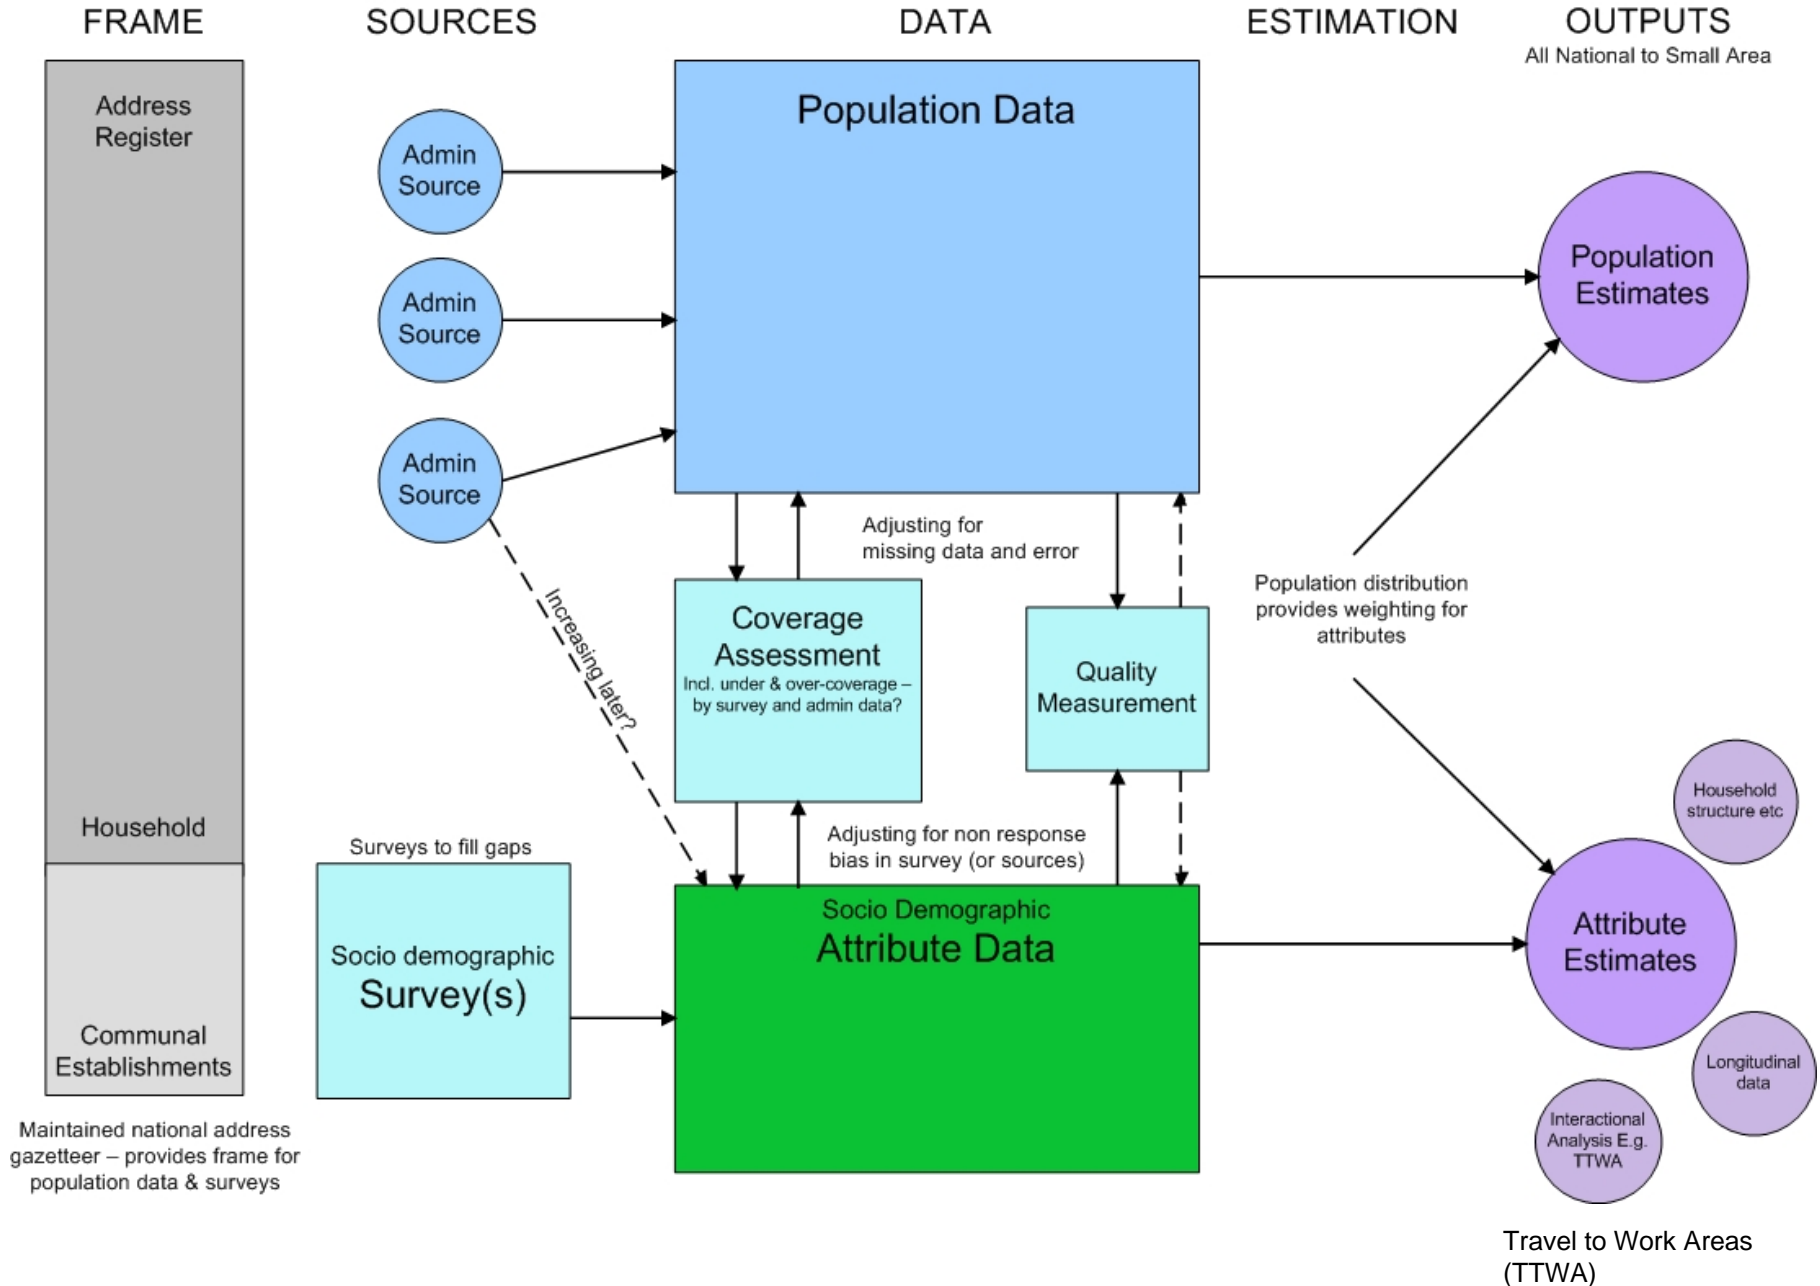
FRAME

SOURCES

DATA

ESTIMATION

OUTPUTS
All National to Small Area

Address Register

Household

Communal Establishments

Maintained national address gazetteer – provides frame for population data & surveys

Admin Source

Admin Source

Admin Source

Increasing later?

Surveys to fill gaps

Socio demographic Survey(s)

Population Data

Adjusting for missing data and error

Coverage Assessment
Incl. under & over-coverage – by survey and admin data?

Quality Measurement

Adjusting for non response bias in survey (or sources)

Socio Demographic
Attribute Data

Population distribution provides weighting for attributes

Population Estimates

Household structure etc

Attribute Estimates

Longitudinal data

Interactional Analysis E.g. TTWA

Travel to Work Areas (TTWA)